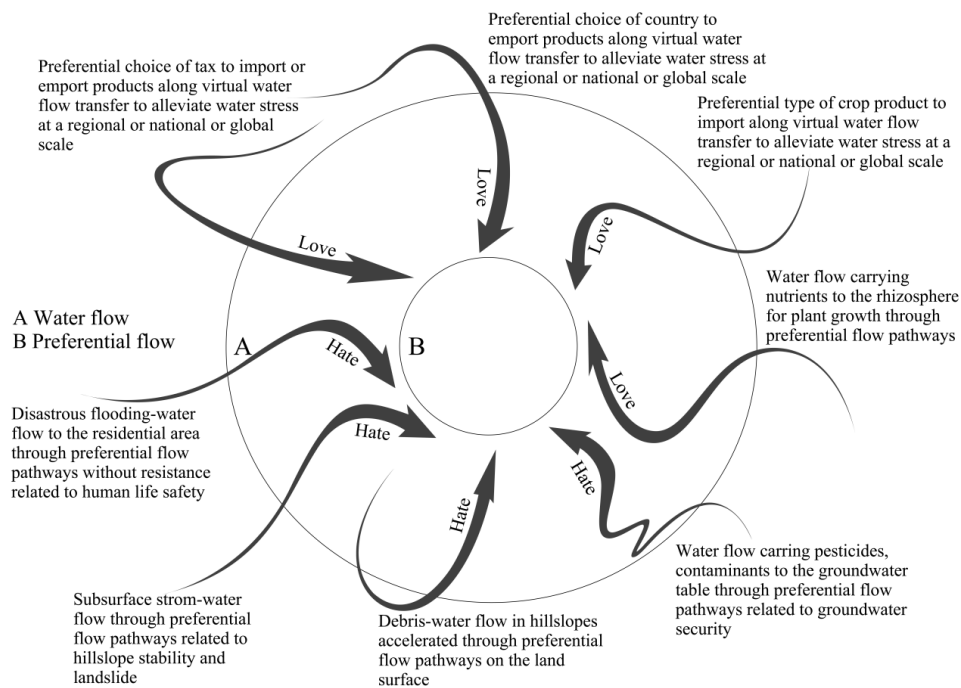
Preferential choice of country to emport products along virtual water flow transfer to alleviate water stress at a regional or national or global scale

Preferential choice of tax to import or emport products along virtual water flow transfer to alleviate water stress at a regional or national or global scale

Preferential type of crop product to import along virtual water flow transfer to alleviate water stress at a regional or national or global scale

Love

Love

Love

Water flow carrying nutrients to the rhizosphere for plant growth through preferential flow pathways

A Water flow
B Preferential flow

A

B

Hate

Love

Disastrous flooding-water flow to the residential area through preferential flow pathways without resistance related to human life safety

Hate

Hate

Hate

Water flow carring pesticides, contaminants to the groundwater table through preferential flow pathways related to groundwater security

Subsurface strom-water flow through preferential flow pathways related to hillslope stability and landslide

Debris-water flow in hillslopes accelerated through preferential flow pathways on the land surface